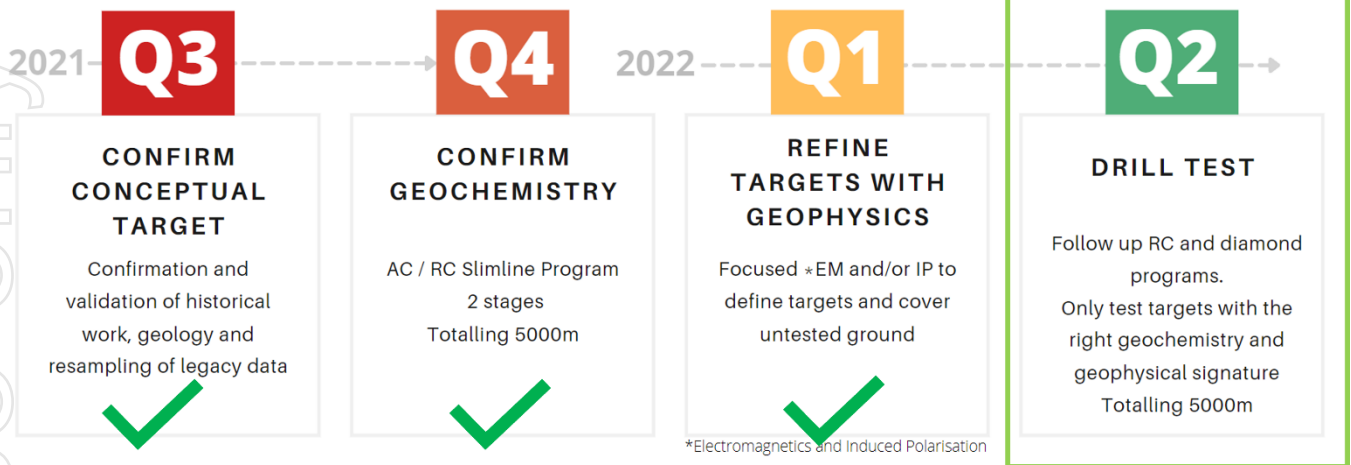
2021 Q3 Q4 2022 Q1 Q2

CONFIRM CONCEPTUAL TARGET

Confirmation and validation of historical work, geology and resampling of legacy data

CONFIRM GEOCHEMISTRY

AC / RC Slimline Program
2 stages
Totalling 5000m

REFINE TARGETS WITH GEOPHYSICS

Focused *EM and/or IP to define targets and cover untested ground

DRILL TEST

Follow up RC and diamond programs.
Only test targets with the right geochemistry and geophysical signature
Totalling 5000m

*Electromagnetics and Induced Polarisation